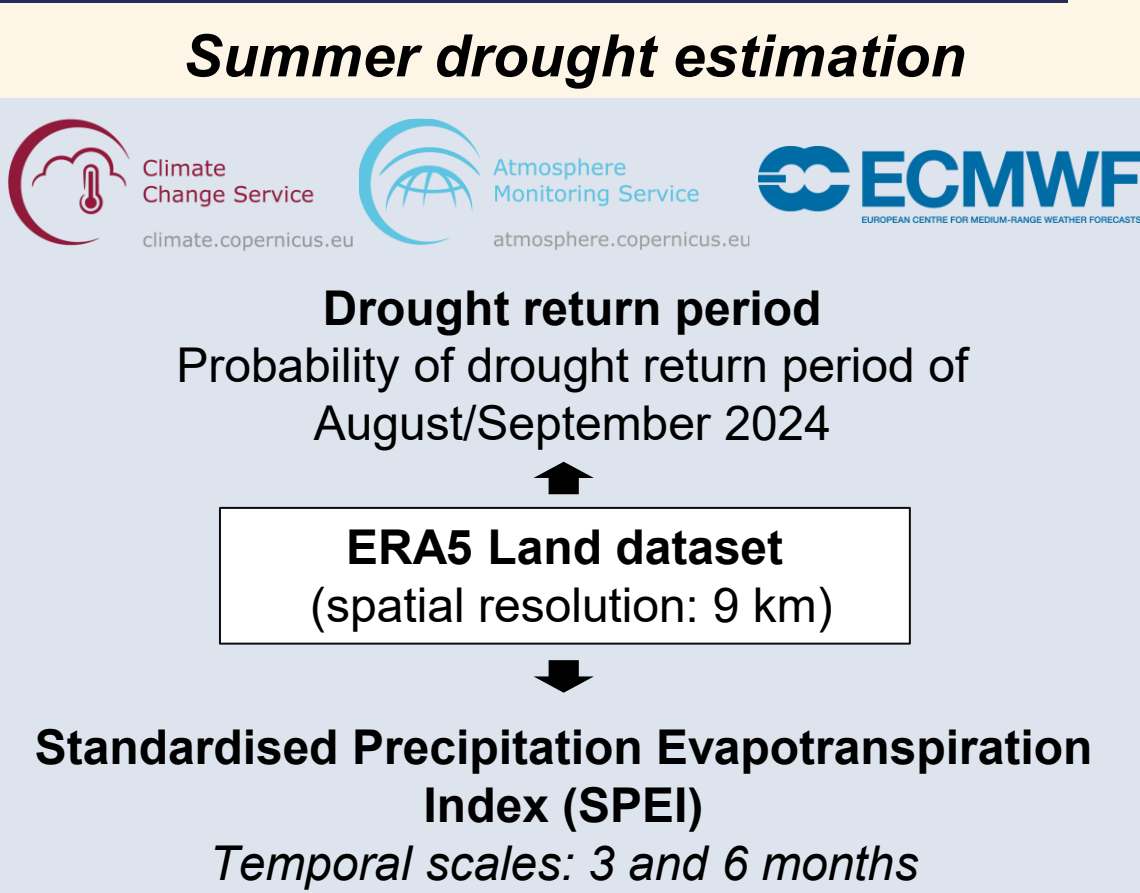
Summer drought estimation

Climate Change Service
climate.copernicus.eu

Atmosphere Monitoring Service
atmosphere.copernicus.eu

ECMWF
EUROPEAN CENTRE FOR MEDIUM-RANGE WEATHER FORECASTS

Drought return period
Probability of drought return period of August/September 2024

ERA5 Land dataset
(spatial resolution: 9 km)

Standardised Precipitation Evapotranspiration Index (SPEI)
Temporal scales: 3 and 6 months